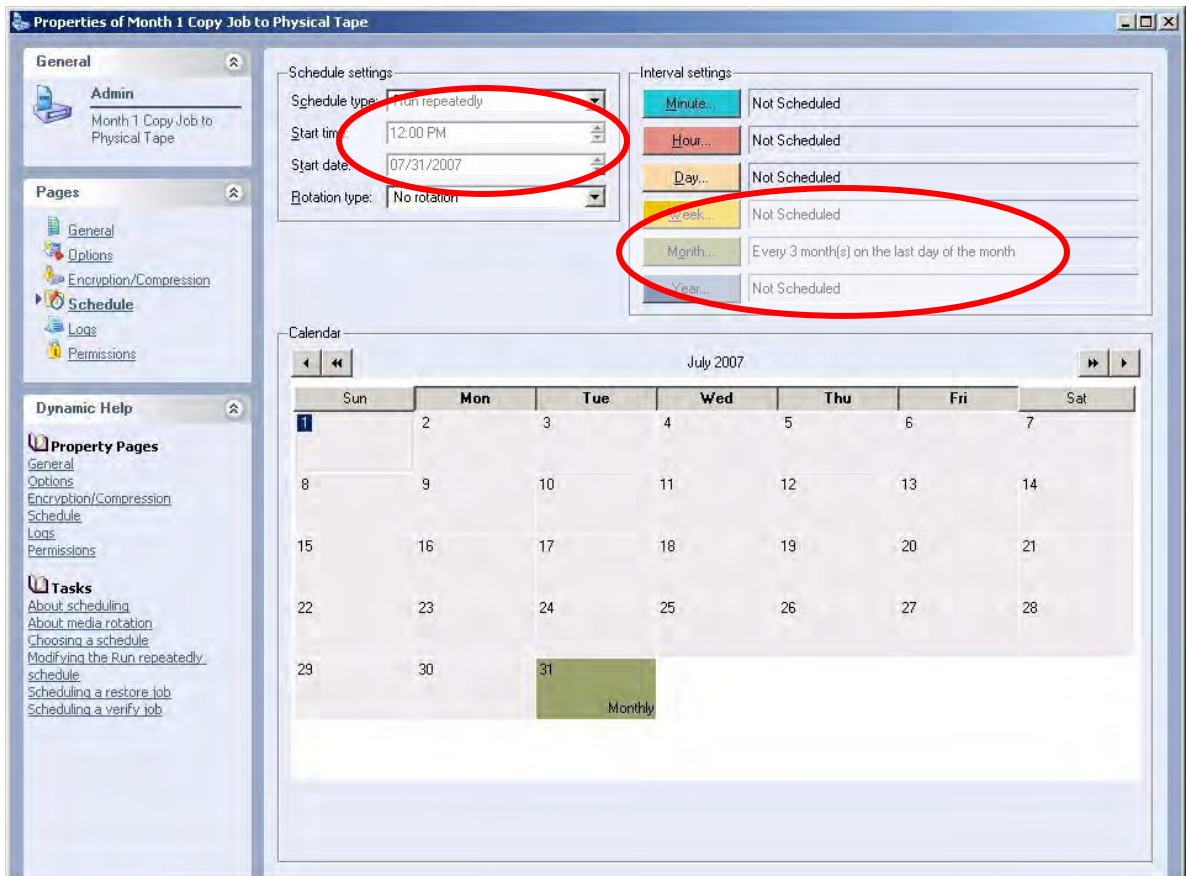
Properties of Month 1 Copy Job to Physical Tape

General

Admin

Month 1 Copy Job to Physical Tape

Pages

General
Options
Encryption/Compression
Schedule
Logs
Permissions

Dynamic Help

Property Pages
General
Options
Encryption/Compression
Schedule
Logs
Permissions

Tasks
About scheduling
About media rotation
Choosing a schedule
Modifying the Run repeatedly schedule
Scheduling a restore job
Scheduling a verify job

Schedule settings
Schedule type: Run repeatedly
Start time: 12:00 PM
Start date: 07/31/2007
Rotation type: No rotation

Interval settings
| | |
|---|---|
| Minute... | Not Scheduled |
| Hour... | Not Scheduled |
| Day... | Not Scheduled |
| Week... | Not Scheduled |
| Month... | Every 3 month(s) on the last day of the month |
| Year... | Not Scheduled |

Calendar
July 2007

| Sun | Mon | Tue | Wed | Thu | Fri | Sat |
|---|---|---|---|---|---|---|
| 1 | 2 | 3 | 4 | 5 | 6 | 7 |
| 8 | 9 | 10 | 11 | 12 | 13 | 14 |
| 15 | 16 | 17 | 18 | 19 | 20 | 21 |
| 22 | 23 | 24 | 25 | 26 | 27 | 28 |
| 29 | 30 | 31 Monthly | | | | |